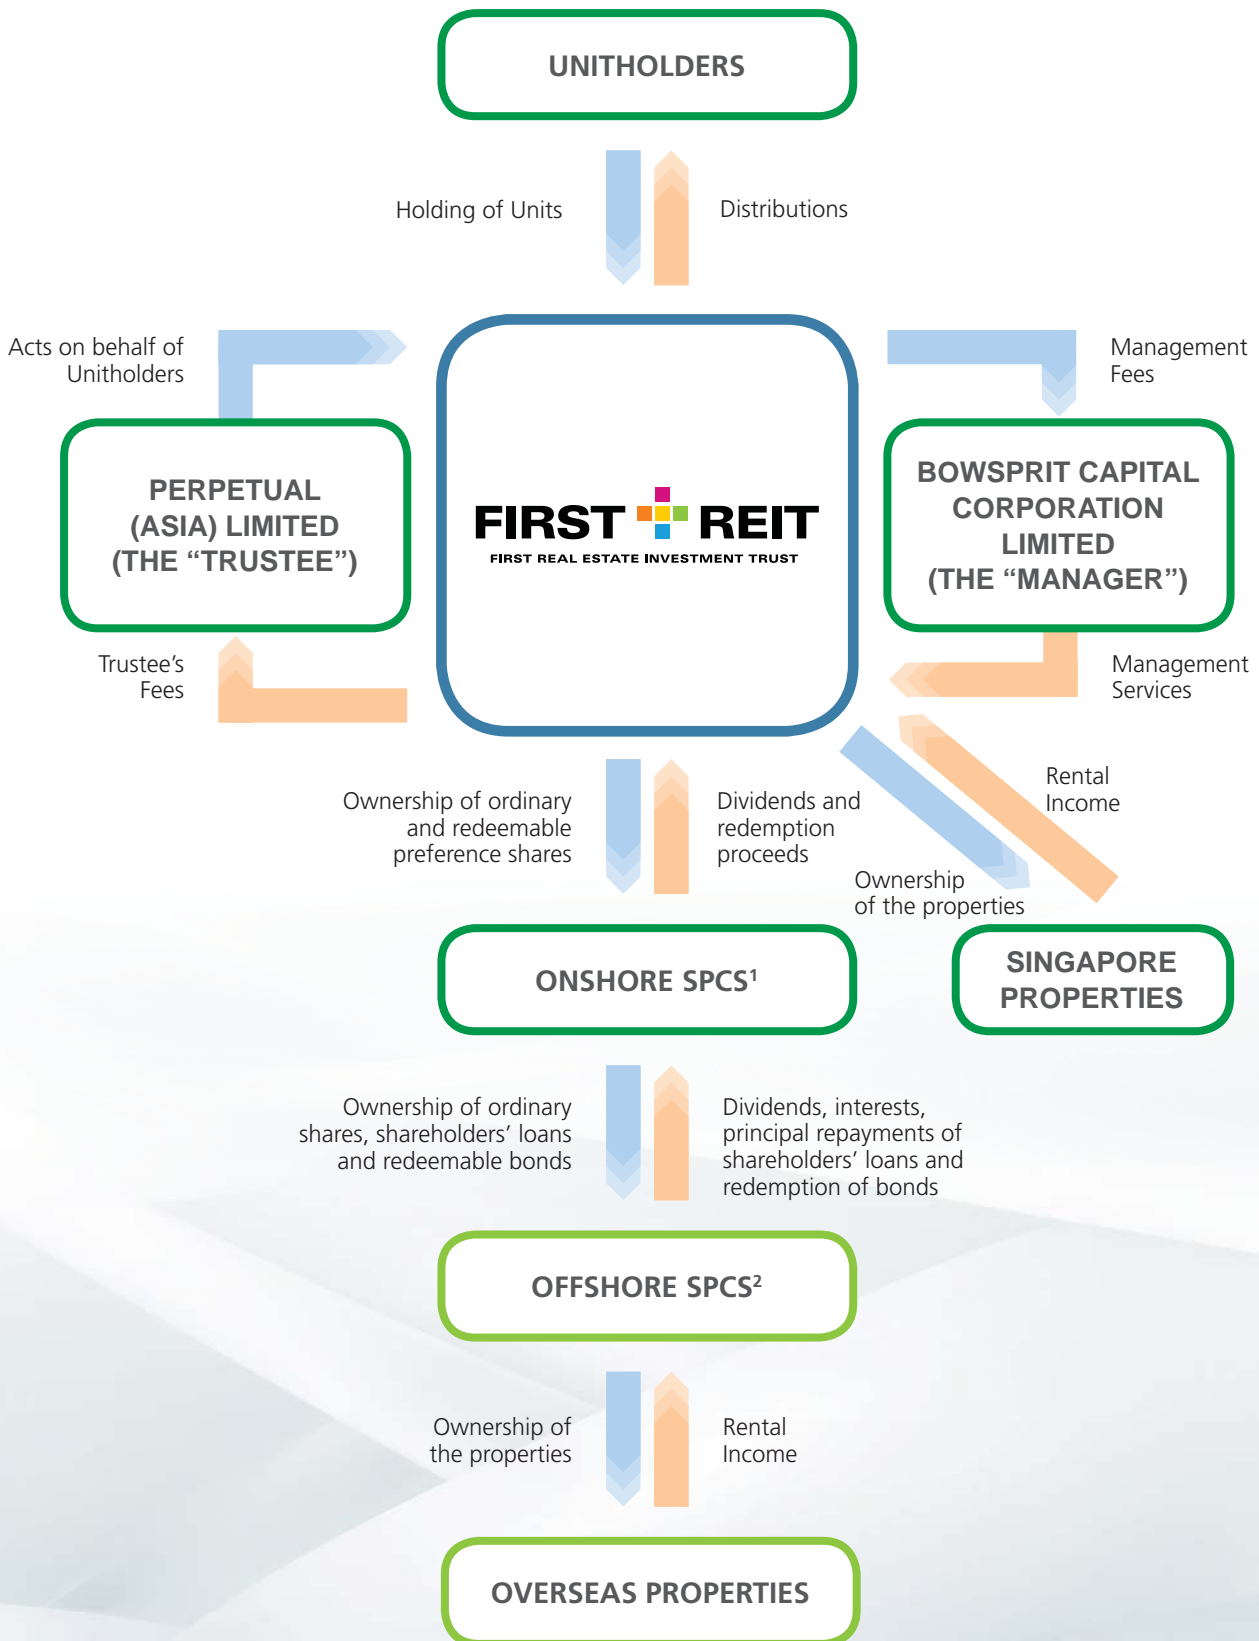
UNITHOLDERS

Holding of Units

Distributions

Acts on behalf of Unitholders

Management Fees

PERPETUAL (ASIA) LIMITED (THE “TRUSTEE”)

FIRST REIT
FIRST REAL ESTATE INVESTMENT TRUST

BOWSPRIT CAPITAL CORPORATION LIMITED (THE “MANAGER”)

Trustee’s Fees

Management Services

Rental Income

Ownership of ordinary and redeemable preference shares

Dividends and redemption proceeds

Ownership of the properties

ONSHORE SPCS$^1$

SINGAPORE PROPERTIES

Ownership of ordinary shares, shareholders’ loans and redeemable bonds

Dividends, interests, principal repayments of shareholders’ loans and redemption of bonds

OFFSHORE SPCS$^2$

Ownership of the properties

Rental Income

OVERSEAS PROPERTIES